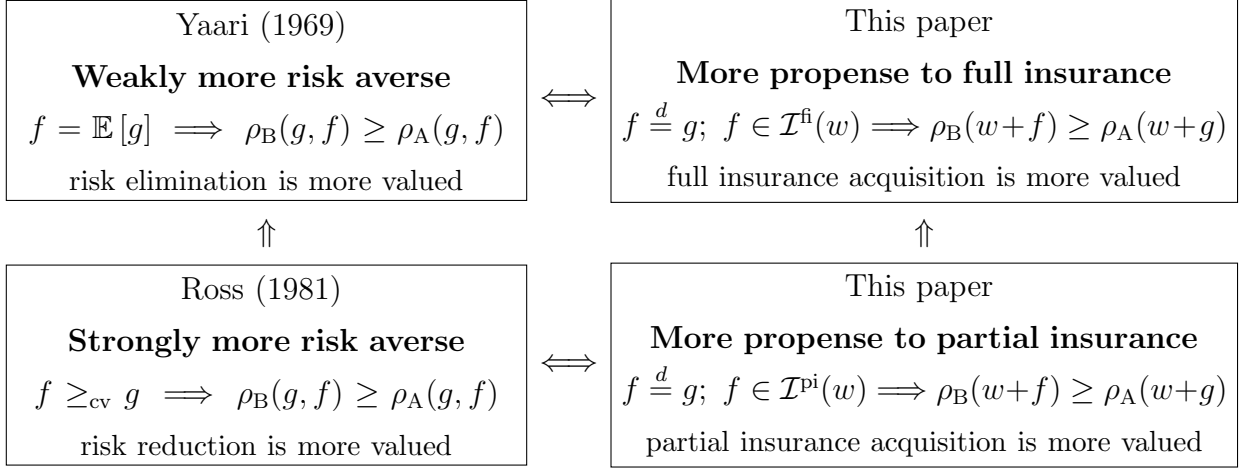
Yaari (1969)

**Weakly more risk averse**

$f = \mathbb{E}[g] \implies \rho_{\mathrm{B}}(g, f) \geq \rho_{\mathrm{A}}(g, f)$

risk elimination is more valued

$\Longleftrightarrow$

This paper

**More propense to full insurance**

$f \overset{d}{=} g;\ f \in \mathcal{I}^{\mathrm{fi}}(w) \Longrightarrow \rho_{\mathrm{B}}(w+f) \geq \rho_{\mathrm{A}}(w+g)$

full insurance acquisition is more valued

$\Uparrow$

$\Uparrow$

Ross (1981)

**Strongly more risk averse**

$f \geq_{\mathrm{cv}} g \implies \rho_{\mathrm{B}}(g, f) \geq \rho_{\mathrm{A}}(g, f)$

risk reduction is more valued

$\Longleftrightarrow$

This paper

**More propense to partial insurance**

$f \overset{d}{=} g;\ f \in \mathcal{I}^{\mathrm{pi}}(w) \Longrightarrow \rho_{\mathrm{B}}(w+f) \geq \rho_{\mathrm{A}}(w+g)$

partial insurance acquisition is more valued